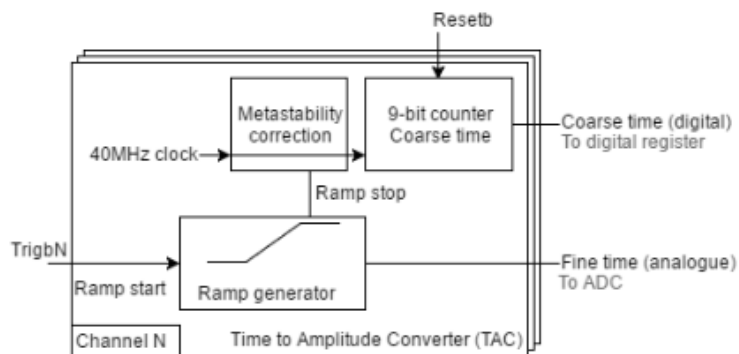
Resetb

Metastability correction

9-bit counter Coarse time

Coarse time (digital)
To digital register

40MHz clock

Ramp stop

TrigbN

Ramp start

Ramp generator

Fine time (analogue)
To ADC

Channel N

Time to Amplitude Converter (TAC)